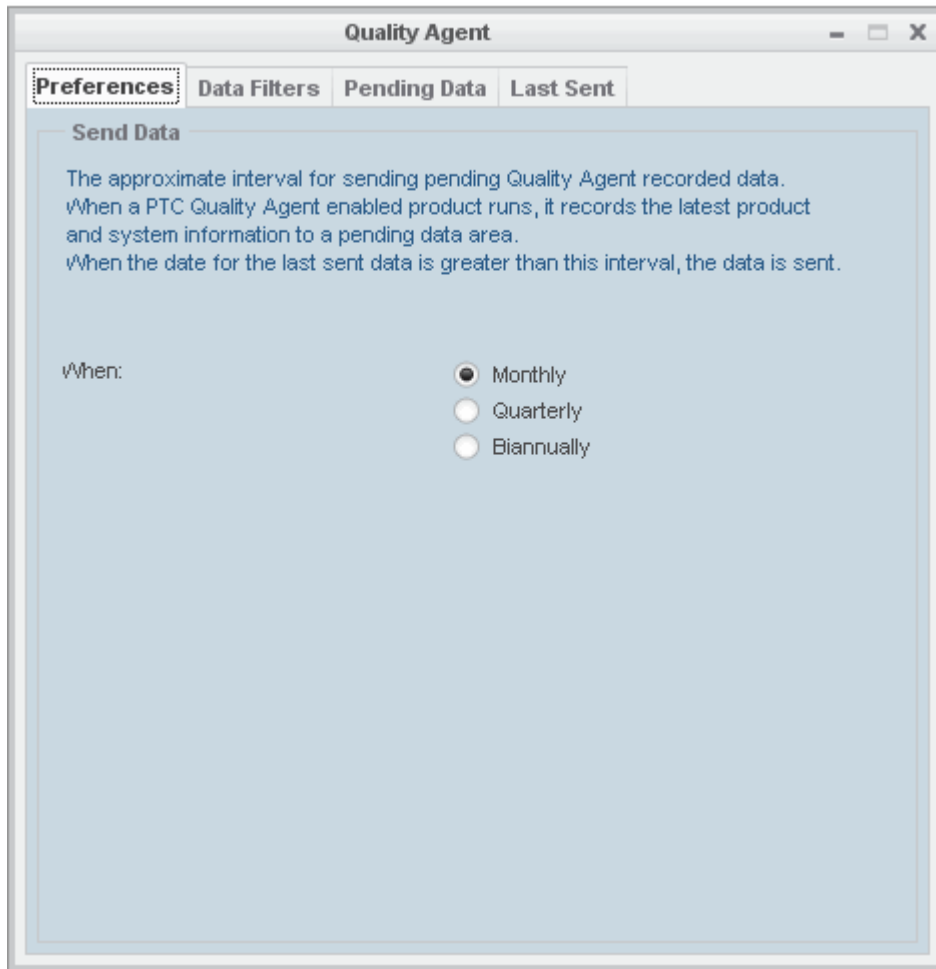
Quality Agent

Preferences | Data Filters | Pending Data | Last Sent

Send Data

The approximate interval for sending pending Quality Agent recorded data.
When a PTC Quality Agent enabled product runs, it records the latest product and system information to a pending data area.
When the date for the last sent data is greater than this interval, the data is sent.

When:

Monthly
Quarterly
Biannually